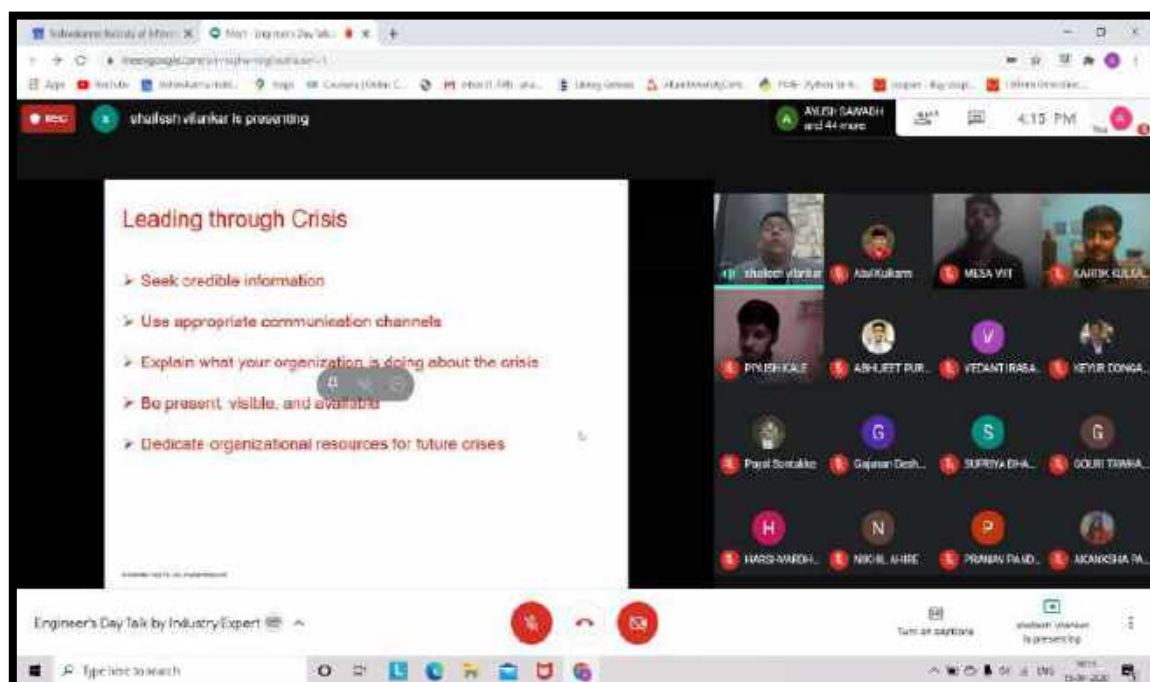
REC shailesh vilankar is presenting

AYUSH SAWADH and 44 more

4:15 PM

Leading through Crisis

➢ Seek credible information

➢ Use appropriate communication channels

➢ Explain what your organization is doing about the crisis

➢ Be present, visible, and available

➢ Dedicate organizational resources for future crises

shailesh vilankar

Atul Kulkarni

MESA VIT

KARTIK KULKA...

PIYUSH KALE

ABHIJEET PUR...

VEDANT IRABA...

KEYUR DONGA...

Payal Sontakke

Gajanan Desh...

SUPRIYA BHA...

GOURI TAWRA...

HARSHVARDH...

NIKHIL AHIRE

PRANAV PAND...

AKANKSHA PA...

Engineer's Day Talk by Industry Expert

Turn on captions

shailesh vilankar is presenting

Type here to search

ENG